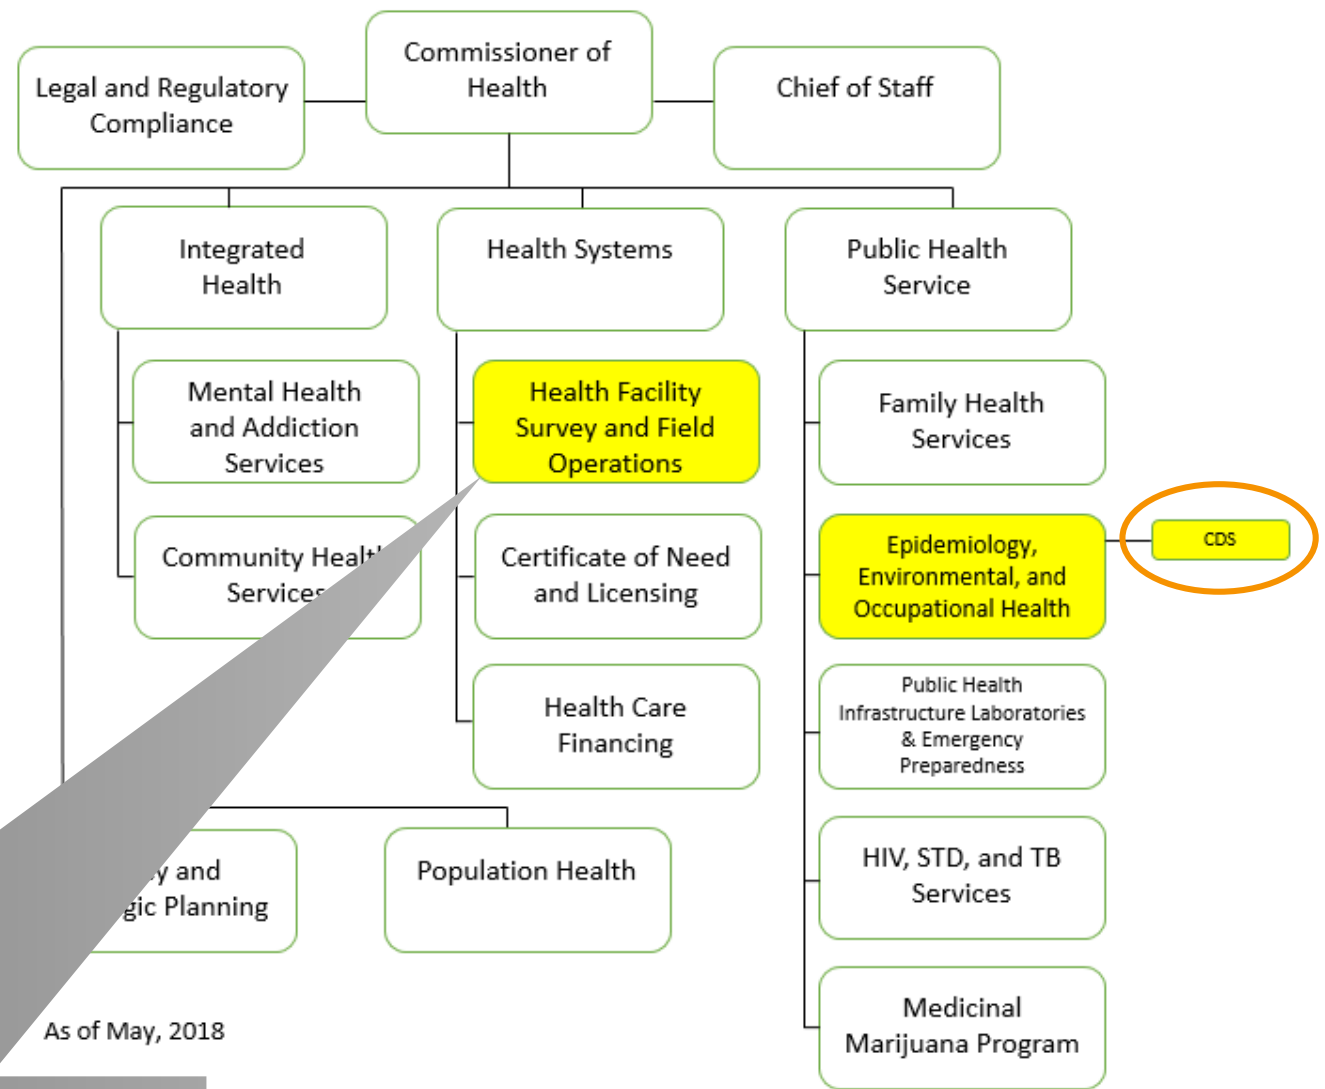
Legal and Regulatory Compliance

Commissioner of Health

Chief of Staff

Integrated Health

Health Systems

Public Health Service

Mental Health and Addiction Services

Health Facility Survey and Field Operations

Family Health Services

Community Healt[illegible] Services

Certificate of Need and Licensing

Epidemiology, Environmental, and Occupational Health

CDS

Health Care Financing

Public Health Infrastructure Laboratories & Emergency Preparedness

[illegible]y and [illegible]gic Planning

Population Health

HIV, STD, and TB Services

As of May, 2018

Medicinal Marijuana Program